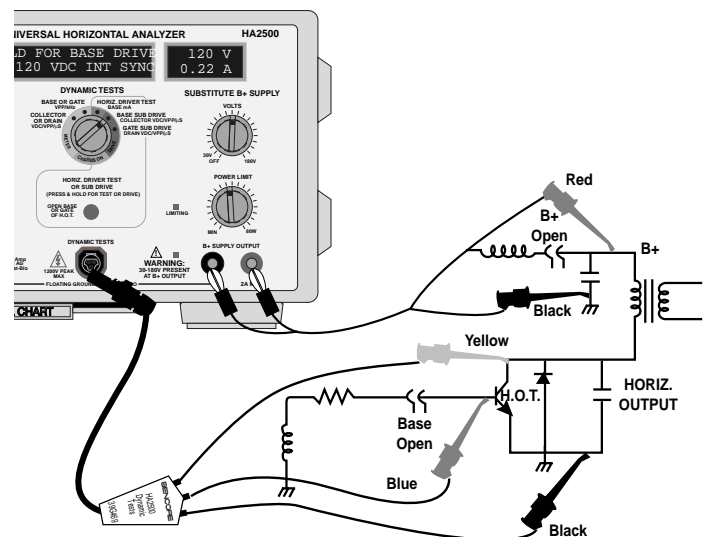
IVERSAL HORIZONTAL ANALYZER
HA2500
LD FOR BASE DRIVE
120 VDC INT SYNC
120 V
0.22 A

DYNAMIC TESTS
BASE OR GATE VPP/kHz
HORIZ. DRIVER TEST BASE mA
COLLECTOR OR DRAIN VDC/VPP/µS
BASE SUB DRIVE COLLECTOR VDC/VPP/µS
GATE SUB DRIVE DRAIN VDC/VPP/µS
CHANGE ON

SUBSTITUTE B+ SUPPLY
VOLTS
30V OFF
180V

HORIZ. DRIVER TEST OR SUB DRIVE
(PRESS & HOLD FOR TEST OR DRIVE)
OPEN BASE OR GATE OF H.O.T.

POWER LIMIT
LIMITING
MIN
80W

DYNAMIC TESTS
Amp AG st-Blo
1200V PEAK MAX
FLOATING GROUND
WARNING:
30-180V PRESENT AT B+ OUTPUT
B+ SUPPLY OUTPUT
2A

CHART

Red
B+ Open
B+
Black
Yellow
Base Open
H.O.T.
HORIZ. OUTPUT
Blue
Black
SENCORE
HA2500 Dynamic Tests
39G419